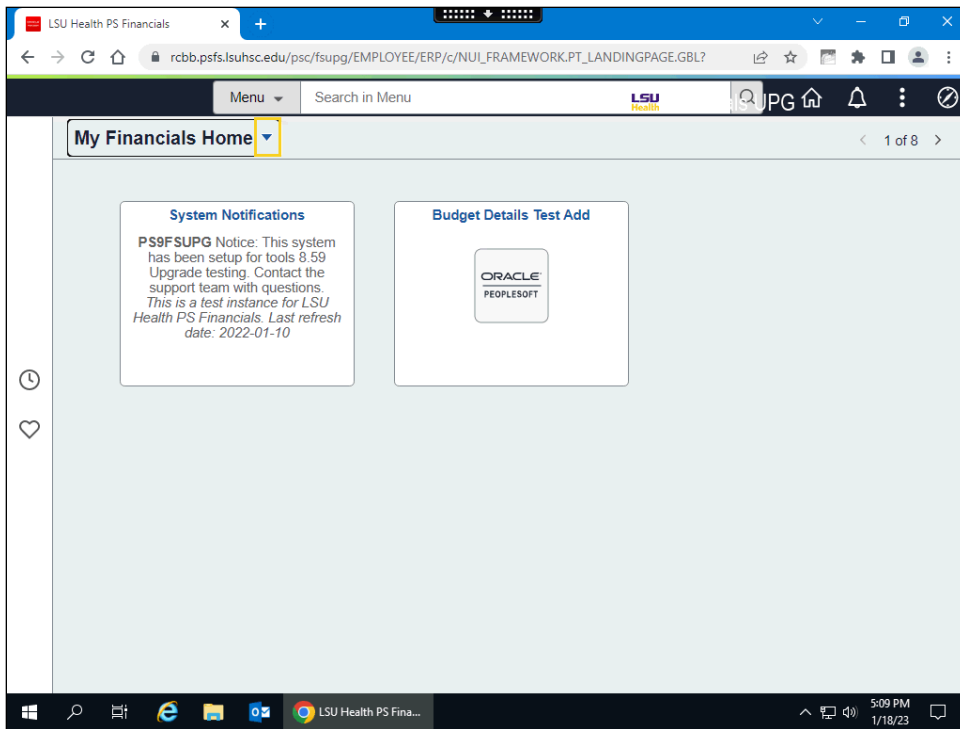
LSU Health PS Financials

rcbb.psfs.lsuhsc.edu/psc/fsupg/EMPLOYEE/ERP/c/NUI_FRAMEWORK.PT_LANDINGPAGE.GBL?

Menu

Search in Menu

LSU Health

alsUPG

My Financials Home

1 of 8

System Notifications

**PS9FSUPG** Notice: This system has been setup for tools 8.59 Upgrade testing. Contact the support team with questions. *This is a test instance for LSU Health PS Financials. Last refresh date: 2022-01-10*

Budget Details Test Add

ORACLE PEOPLESOFT

LSU Health PS Fina...

5:09 PM
1/18/23